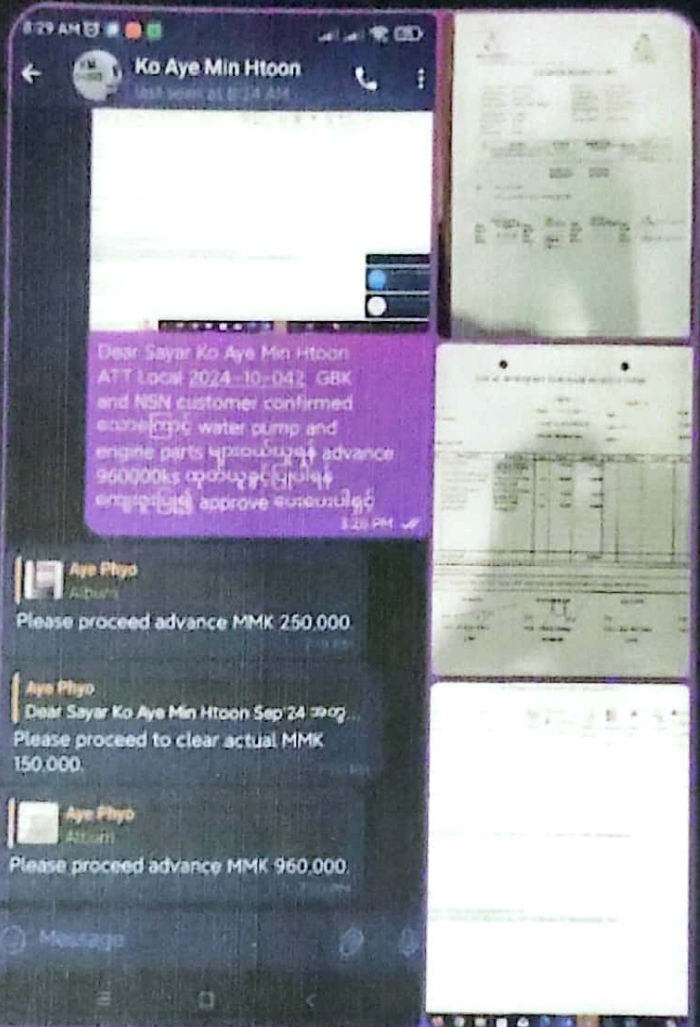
8:29 AM

Ko Aye Min Htoon
last seen at 8:24 AM

Dear Sayar Ko Aye Min Htoon ATT Local 2024-10-042 GBK and NSN customer confirmed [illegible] water pump and engine parts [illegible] advance 960000ks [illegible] approve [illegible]
3:26 PM

Aye Phyo
Album
Please proceed advance MMK 250,000.

Aye Phyo
Dear Sayar Ko Aye Min Htoon Sep'24 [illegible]
Please proceed to clear actual MMK 150,000.

Aye Phyo
Album
Please proceed advance MMK 960,000.

Message